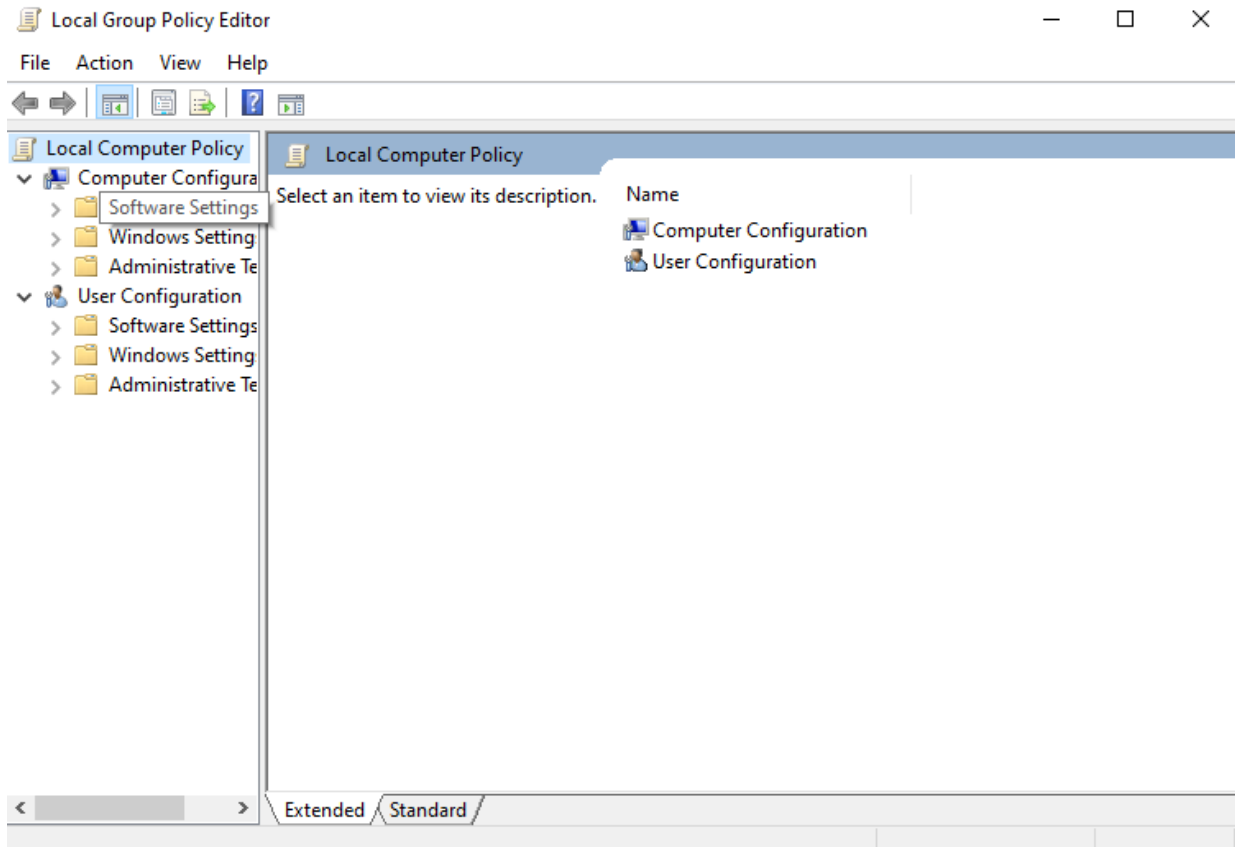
Local Group Policy Editor

File Action View Help

Local Computer Policy
Computer Configura
Software Settings
Windows Setting
Administrative Te
User Configuration
Software Settings
Windows Setting
Administrative Te

Local Computer Policy

Select an item to view its description.

Name
Computer Configuration
User Configuration

Extended Standard